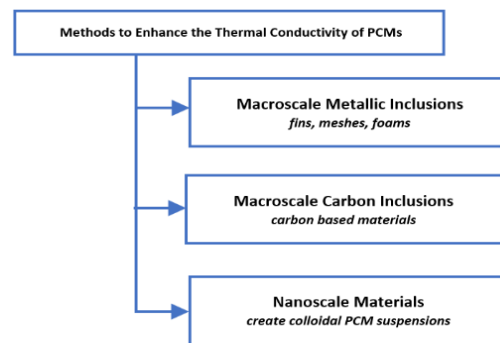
Methods to Enhance the Thermal Conductivity of PCMs

Macroscale Metallic Inclusions
fins, meshes, foams

Macroscale Carbon Inclusions
carbon based materials

Nanoscale Materials
create colloidal PCM suspensions